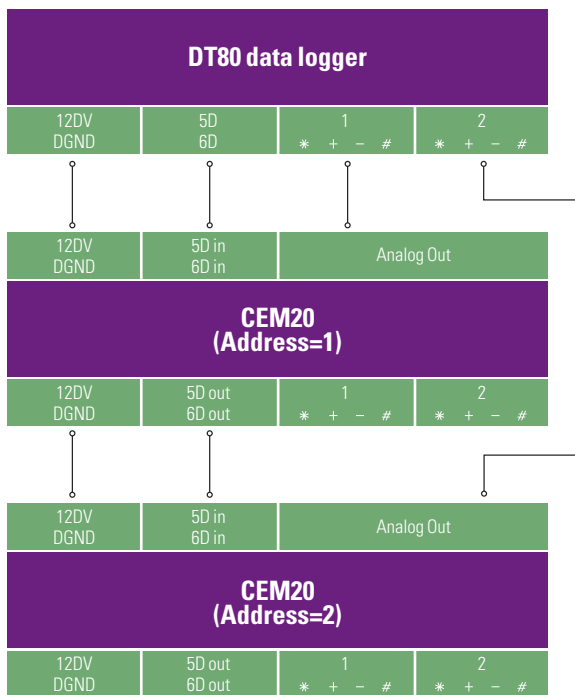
DT80 data logger

12DV DGND | 5D 6D | 1 * + − # | 2 * + − #

12DV DGND | 5D in 6D in | Analog Out

CEM20 (Address=1)

12DV DGND | 5D out 6D out | 1 * + − # | 2 * + − #

12DV DGND | 5D in 6D in | Analog Out

CEM20 (Address=2)

12DV DGND | 5D out 6D out | 1 * + − # | 2 * + − #